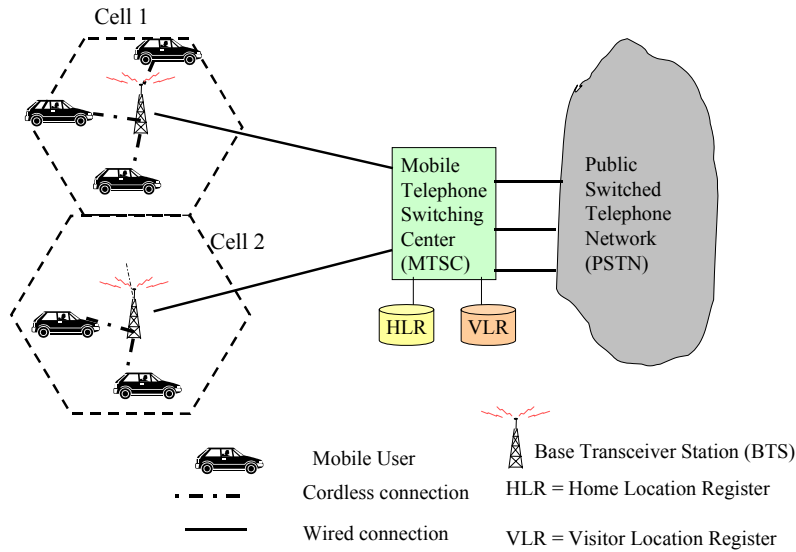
Cell 1

Cell 2

Mobile Telephone Switching Center (MTSC)

Public Switched Telephone Network (PSTN)

HLR

VLR

Mobile User

Cordless connection

Wired connection

Base Transceiver Station (BTS)

HLR = Home Location Register

VLR = Visitor Location Register